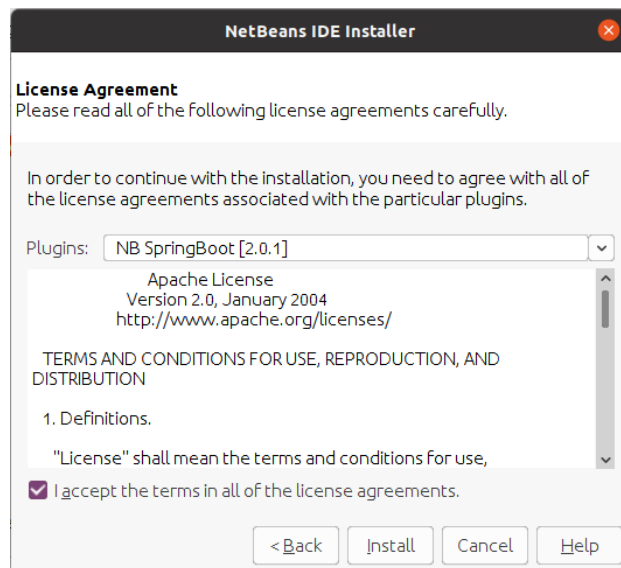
NetBeans IDE Installer

License Agreement
Please read all of the following license agreements carefully.

In order to continue with the installation, you need to agree with all of the license agreements associated with the particular plugins.

Plugins: NB SpringBoot [2.0.1]

Apache License
Version 2.0, January 2004
http://www.apache.org/licenses/

TERMS AND CONDITIONS FOR USE, REPRODUCTION, AND DISTRIBUTION

1. Definitions.

"License" shall mean the terms and conditions for use,

I accept the terms in all of the license agreements.

< Back Install Cancel Help